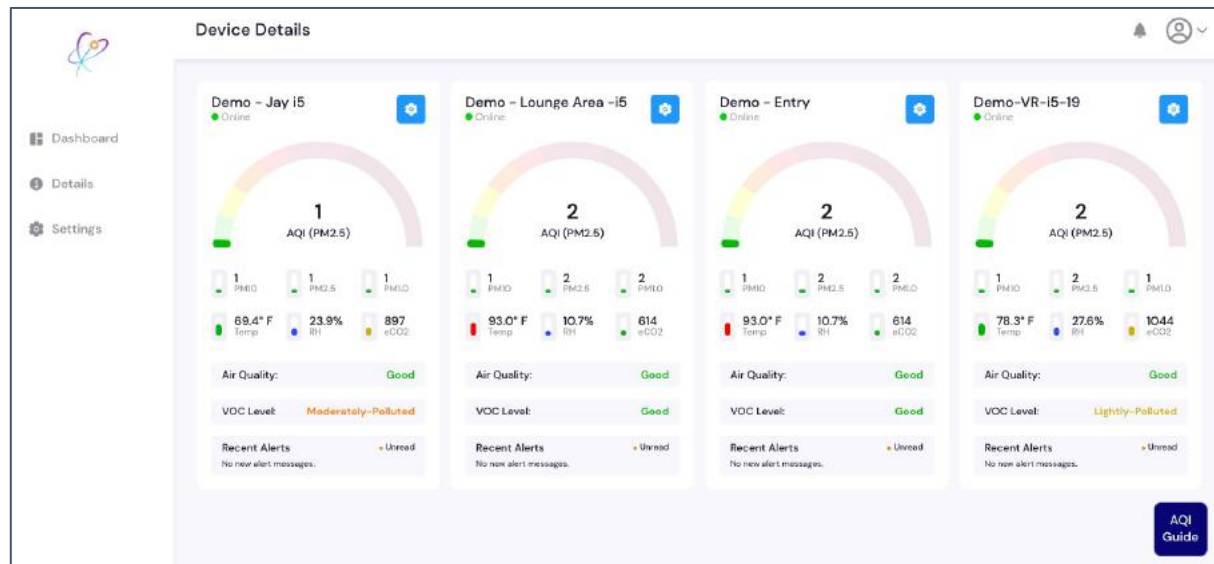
Device Details

Dashboard
Details
Settings

Demo - Jay i5
Online
1
AQI (PM2.5)
1 PM10
1 PM2.5
1 PM1.0
69.4° F Temp
23.9% RH
897 eCO2
Air Quality: Good
VOC Level: Moderately-Polluted
Recent Alerts • Unread
No new alert messages.

Demo - Lounge Area -i5
Online
2
AQI (PM2.5)
1 PM10
2 PM2.5
2 PM1.0
93.0° F Temp
10.7% RH
614 eCO2
Air Quality: Good
VOC Level: Good
Recent Alerts • Unread
No new alert messages.

Demo - Entry
Online
2
AQI (PM2.5)
1 PM10
2 PM2.5
2 PM1.0
93.0° F Temp
10.7% RH
614 eCO2
Air Quality: Good
VOC Level: Good
Recent Alerts • Unread
No new alert messages.

Demo-VR-i5-19
Online
2
AQI (PM2.5)
1 PM10
2 PM2.5
1 PM1.0
78.3° F Temp
27.6% RH
1044 eCO2
Air Quality: Good
VOC Level: Lightly-Polluted
Recent Alerts • Unread
No new alert messages.

AQI Guide